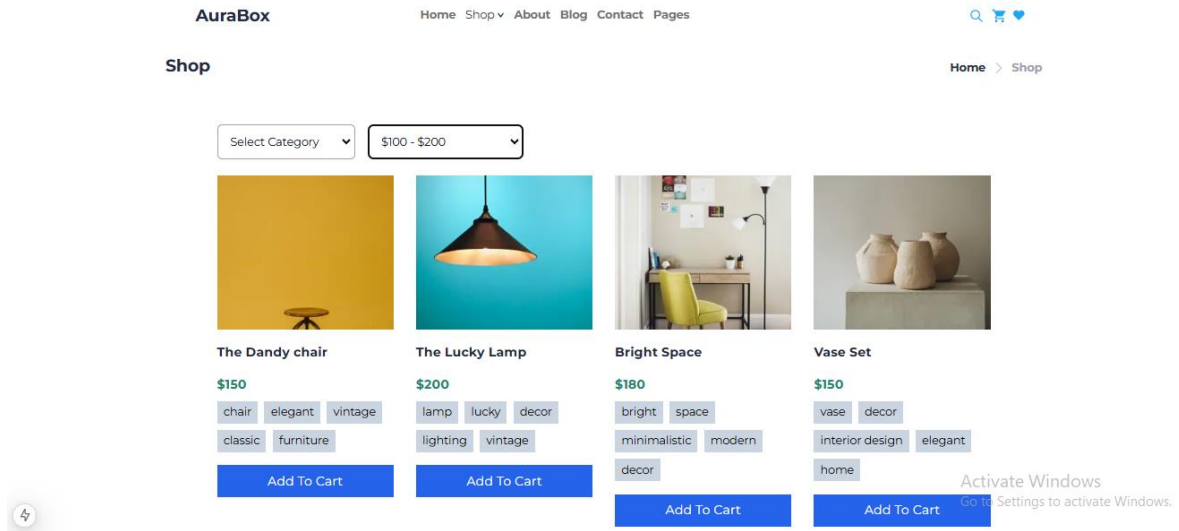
AuraBox

Home Shop About Blog Contact Pages

Shop

Home > Shop

Select Category

$100 - $200

The Dandy chair

$150

chair elegant vintage classic furniture

Add To Cart

The Lucky Lamp

$200

lamp lucky decor lighting vintage

Add To Cart

Bright Space

$180

bright space minimalistic modern decor

Add To Cart

Vase Set

$150

vase decor interior design elegant home

Add To Cart

Activate Windows
Go to Settings to activate Windows.